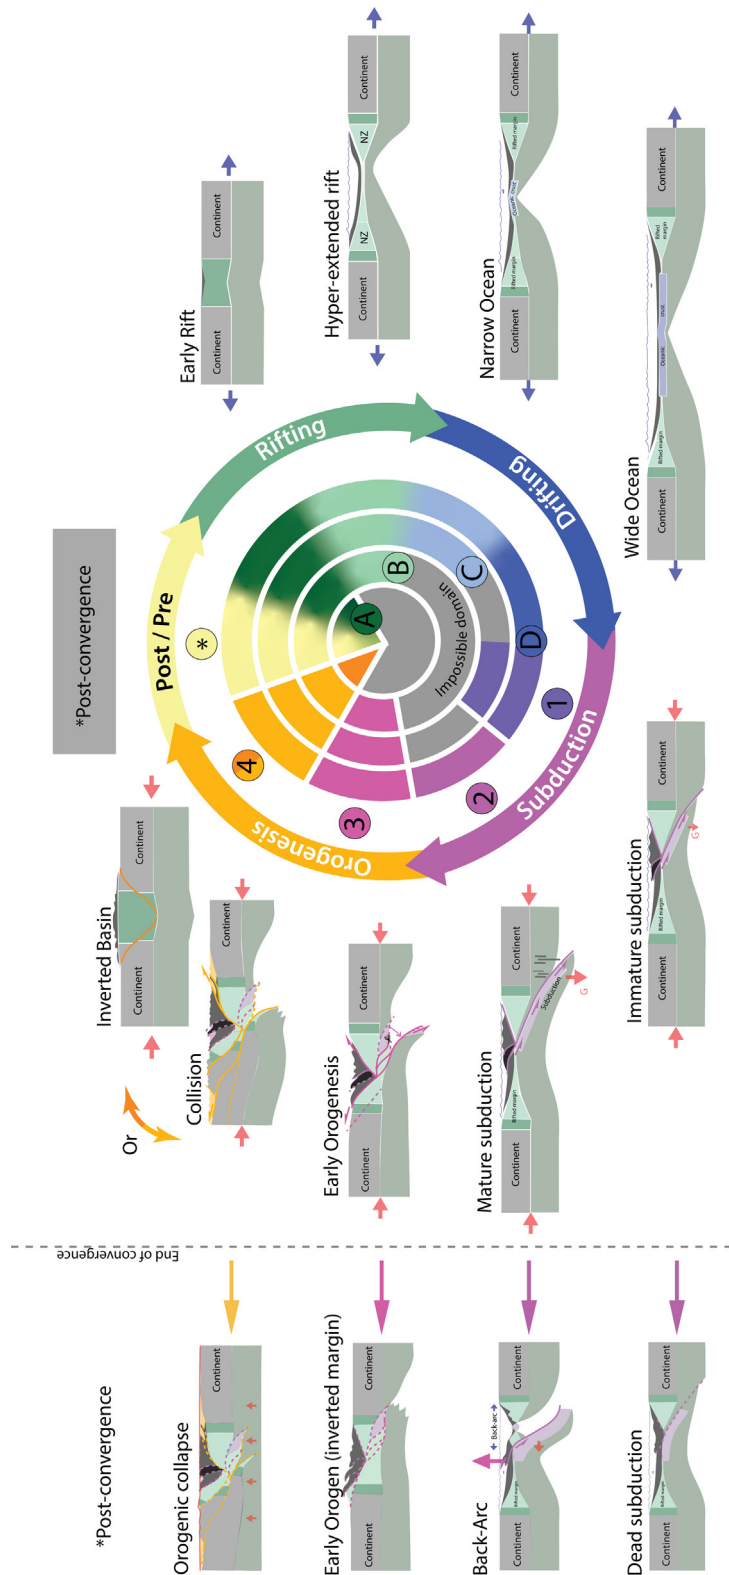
*Post-convergence

Post / Pre

Rifting

Drifting

Subduction

Orogenesis

Impossible domain

A

B

C

D

1

2

3

4

*

Early Rift

Continent

Continent

Hyper-extended rift

Continent

NZ

NZ

Continent

Narrow Ocean

Continent

Rifted margin

Oceanic crust

Rifted margin

Continent

Wide Ocean

Continent

Rifted margin

Oceanic crust

Rifted margin

Continent

Immature subduction

Continent

Rifted margin

Continent

G

Mature subduction

Continent

Rifted margin

Subduction

Continent

G

Early Orogenesis

Continent

Continent

Collision

Continent

Or

Inverted Basin

Continent

Continent

End of convergence

*Post-convergence

Orogenic collapse

Continent

Continent

Early Orogen (inverted margin)

Continent

Continent

Back-Arc

Continent

Rifted margin

Back-arc

Continent

Dead subduction

Continent

Rifted margin

Continent